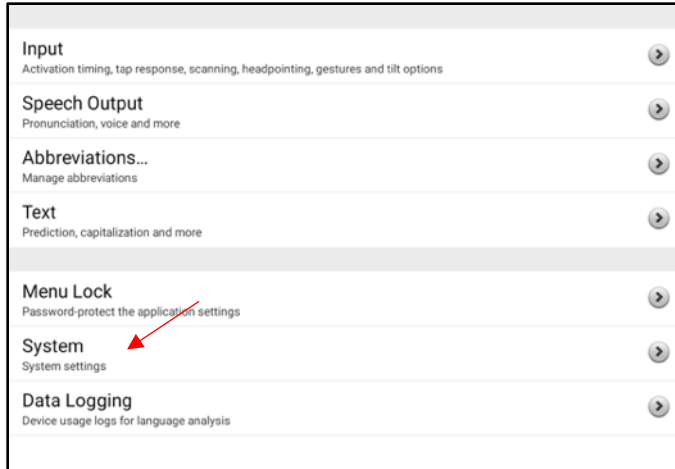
Input
Activation timing, tap response, scanning, headpointing, gestures and tilt options

Speech Output
Pronunciation, voice and more

Abbreviations...
Manage abbreviations

Text
Prediction, capitalization and more

Menu Lock
Password-protect the application settings

System
System settings

Data Logging
Device usage logs for language analysis